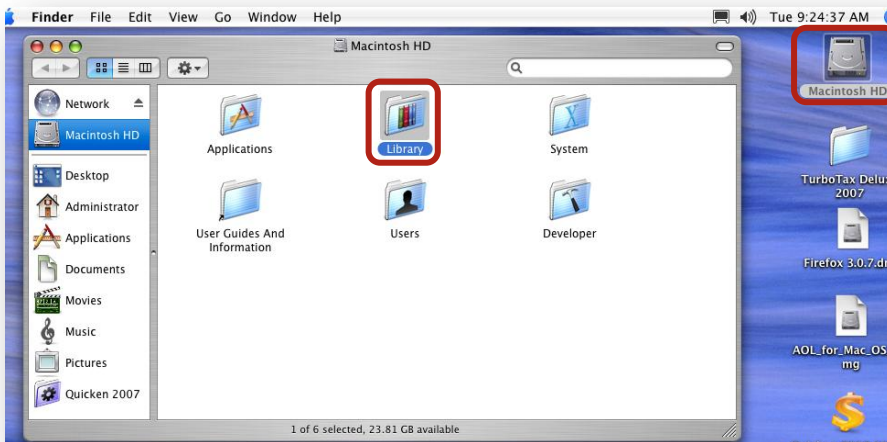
Finder File Edit View Go Window Help

Tue 9:24:37 AM

Macintosh HD

Network

Macintosh HD

Desktop

Administrator

Applications

Documents

Movies

Music

Pictures

Quicken 2007

Applications

Library

System

User Guides And Information

Users

Developer

1 of 6 selected, 23.81 GB available

Macintosh HD

TurboTax Delu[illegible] 2007

Firefox 3.0.7.d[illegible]

AOL_for_Mac_OS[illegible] mg